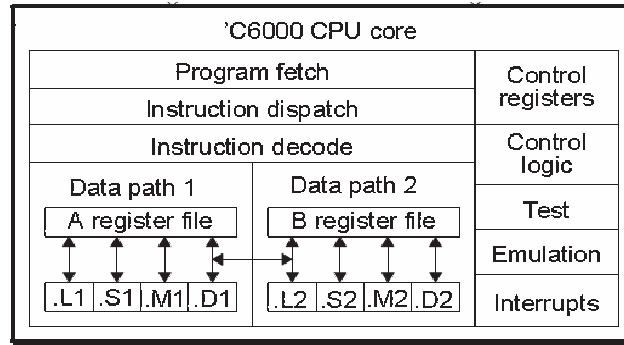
’C6000 CPU core

Program fetch

Instruction dispatch

Instruction decode

Data path 1

A register file

.L1 .S1 .M1 .D1

Data path 2

B register file

.L2 .S2 .M2 .D2

Control registers

Control logic

Test

Emulation

Interrupts